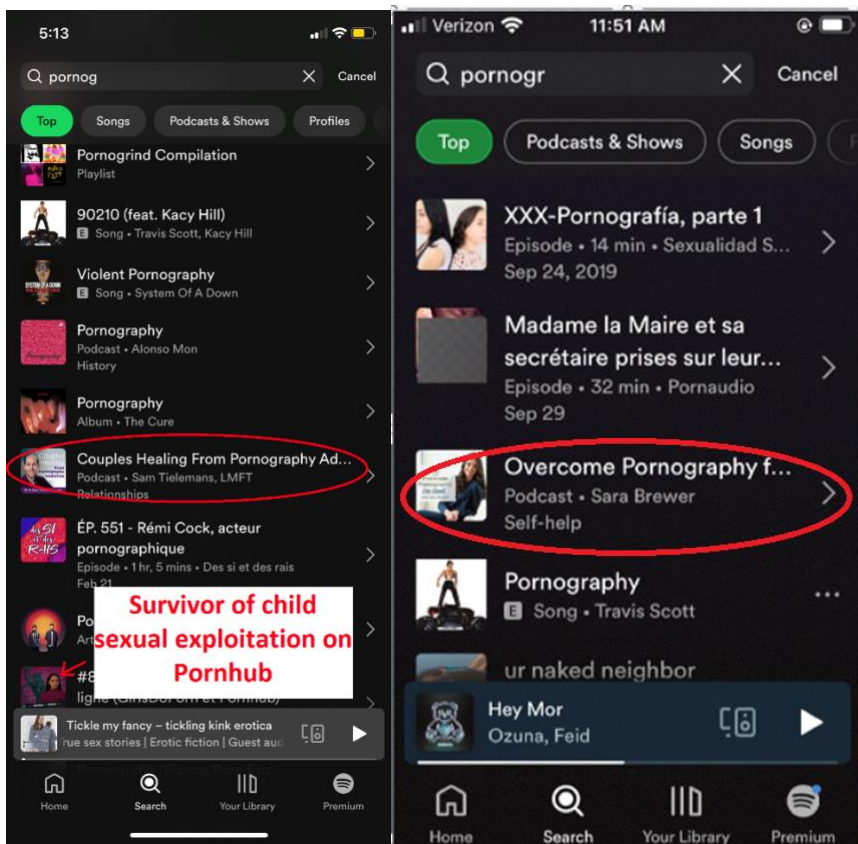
5:13

pornog

Cancel

Top

Songs

Podcasts & Shows

Profiles

Pornogrind Compilation
Playlist

90210 (feat. Kacy Hill)
E Song • Travis Scott, Kacy Hill

Violent Pornography
E Song • System Of A Down

Pornography
Podcast • Alonso Mon
History

Pornography
Album • The Cure

Couples Healing From Pornography Ad...
Podcast • Sam Tielemans, LMFT
Relationships

ÉP. 551 - Rémi Cock, acteur pornographique
Episode • 1 hr, 5 mins • Des si et des rais
Feb 21

Po
Art

Survivor of child sexual exploitation on Pornhub

#8
ligne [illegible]

Tickle my fancy – tickling kink erotica
rue sex stories | Erotic fiction | Guest aud

Home

Search

Your Library

Premium

Verizon

11:51 AM

pornogr

Cancel

Top

Podcasts & Shows

Songs

XXX-Pornografía, parte 1
Episode • 14 min • Sexualidad S...
Sep 24, 2019

Madame la Maire et sa secrétaire prises sur leur...
Episode • 32 min • Pornaudio
Sep 29

Overcome Pornography f...
Podcast • Sara Brewer
Self-help

Pornography
E Song • Travis Scott

ur naked neighbor

Hey Mor
Ozuna, Feid

Home

Search

Your Library

Premium